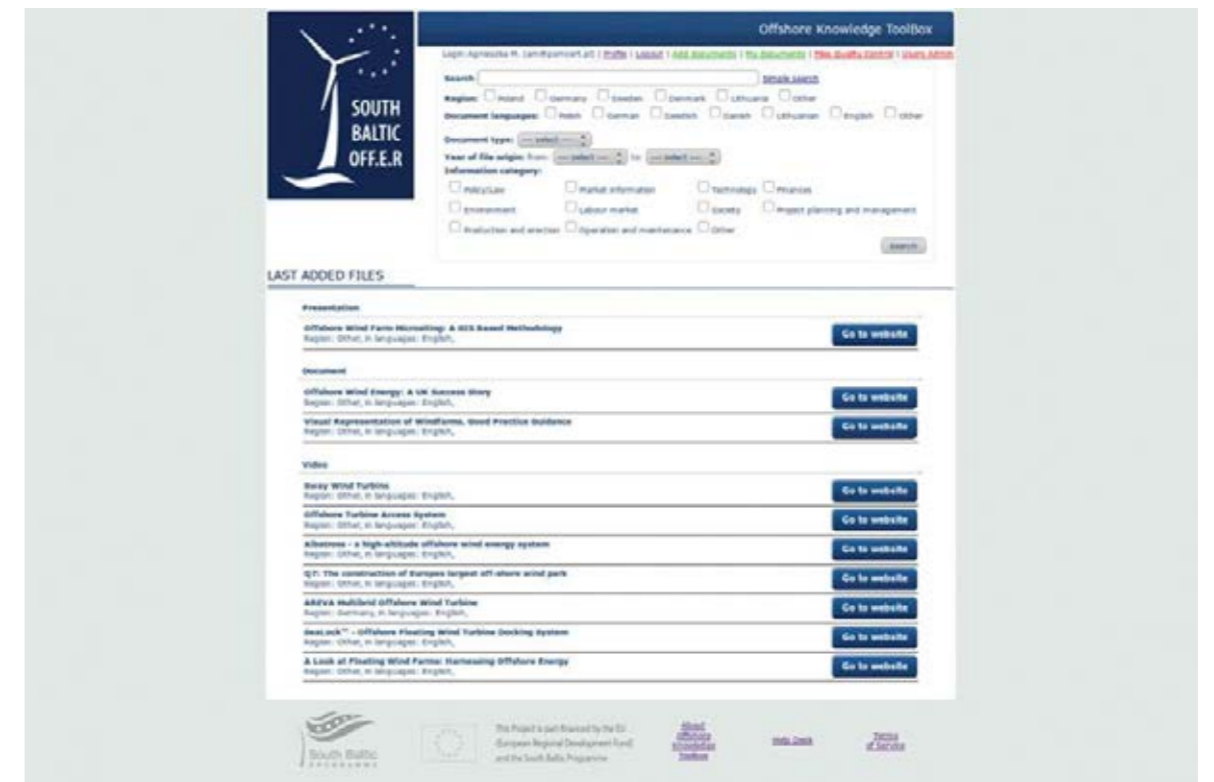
SOUTH BALTIC OFF.E.R

Offshore Knowledge ToolBox

Login: Agnieszka M. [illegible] | Profile | Logout | Add documents | My documents | Files Quality Control | Users Admin

Search: Simple search

Region: Poland Germany Sweden Denmark Lithuania Other

Document languages: Polish German Swedish Danish Lithuanian English Other

Document type: --- select ---

Year of file origin: from: --- select --- to: --- select ---

Information category:

Policy/Law Market information Technology Finances

Environment Labour market Society Project planning and management

Production and erection Operation and maintenance Other

Search

LAST ADDED FILES

Presentation

Offshore Wind Farm Micrositing: A GIS Based Methodology
Region: Other, in languages: English,
Go to website

Document

Offshore Wind Energy: A UK Success Story
Region: Other, in languages: English,
Go to website

Visual Representation of Windfarms, Good Practice Guidance
Region: Other, in languages: English,
Go to website

Video

Sway Wind Turbine
Region: Other, in languages: English,
Go to website

Offshore Turbine Access System
Region: Other, in languages: English,
Go to website

Albatross - a high-altitude offshore wind energy system
Region: Other, in languages: English,
Go to website

Q7: The construction of Europes largest off-shore wind park
Region: Other, in languages: English,
Go to website

AREVA Multibrid Offshore Wind Turbine
Region: Germany, in languages: English,
Go to website

SeaLock™ - Offshore Floating Wind Turbine Docking System
Region: Other, in languages: English,
Go to website

A Look at Floating Wind Farms: Harnessing Offshore Energy
Region: Other, in languages: English,
Go to website

South Baltic

This Project is part-financed by the EU (European Regional Development Fund) and the South Baltic Programme

About Offshore Knowledge Toolbox

Help Desk

Terms of Service